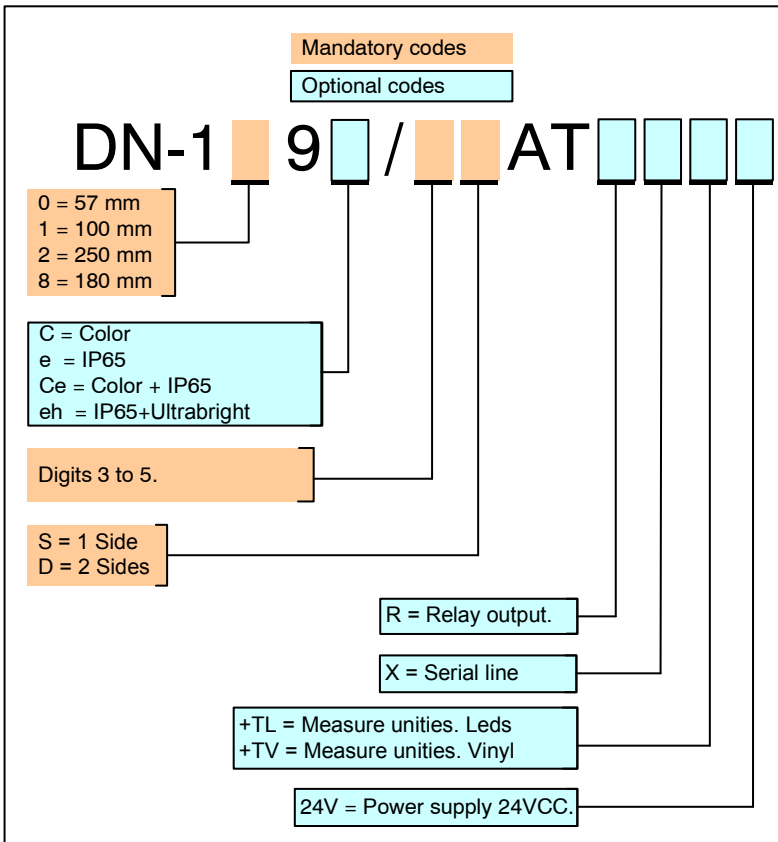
Mandatory codes

Optional codes

DN-1 9 / AT

0 = 57 mm
1 = 100 mm
2 = 250 mm
8 = 180 mm

C = Color
e = IP65
Ce = Color + IP65
eh = IP65+Ultrabright

Digits 3 to 5.

S = 1 Side
D = 2 Sides

R = Relay output.

X = Serial line

+TL = Measure unities. Leds
+TV = Measure unities. Vinyl

24V = Power supply 24VCC.